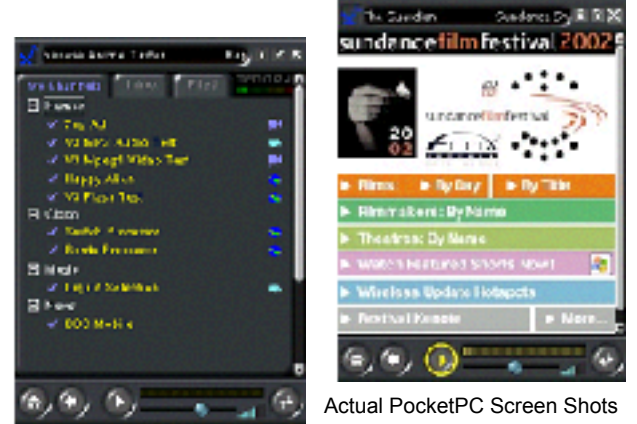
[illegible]

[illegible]

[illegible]

The Guardian Sundance By

sundancefilmfestival 2002

20 02

sundancefilmfestival

Films ▶ By Day ▶ By Title

▶ Filmmakers: By Name

▶ Theatres: By Name

▶ Watch Featured Shorts Now!

▶ Wireless Update Hotspots

▶ Festival Remote ▶ More...

Actual PocketPC Screen Shots